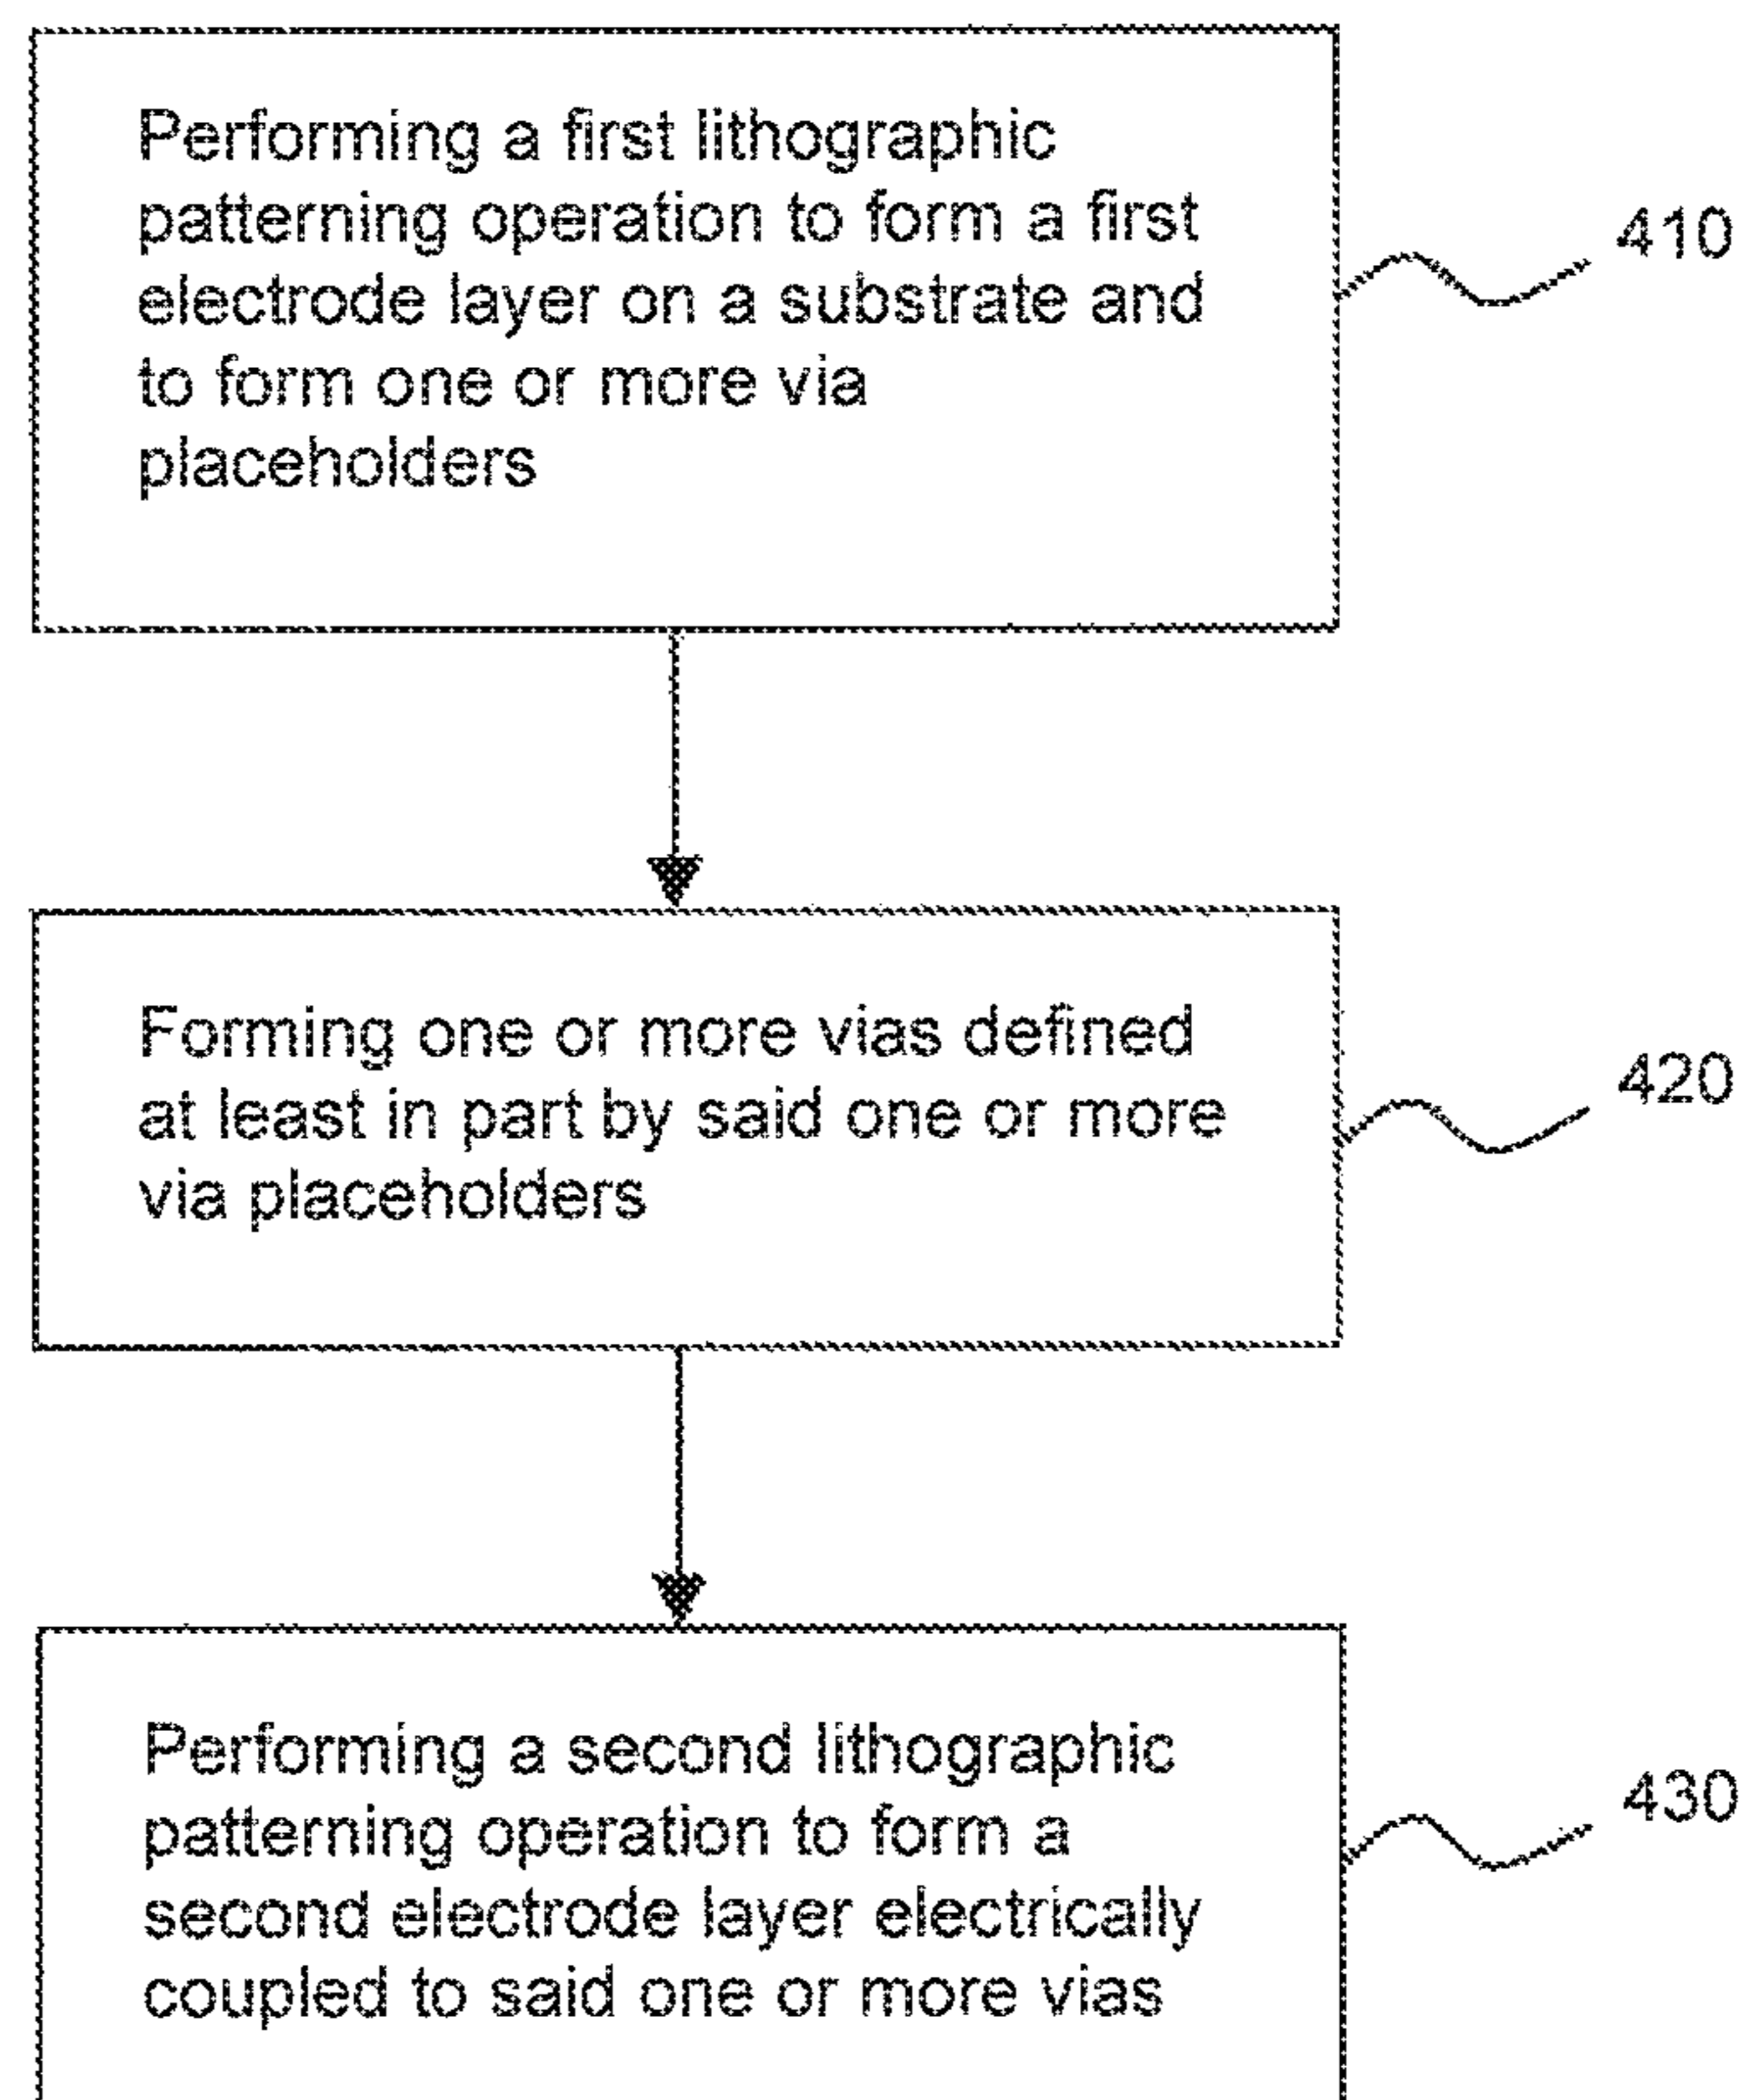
Performing a first lithographic patterning operation to form a first electrode layer on a substrate and to form one or more via placeholders

410

Forming one or more vias defined at least in part by said one or more via placeholders

420

Performing a second lithographic patterning operation to form a second electrode layer electrically coupled to said one or more vias

430